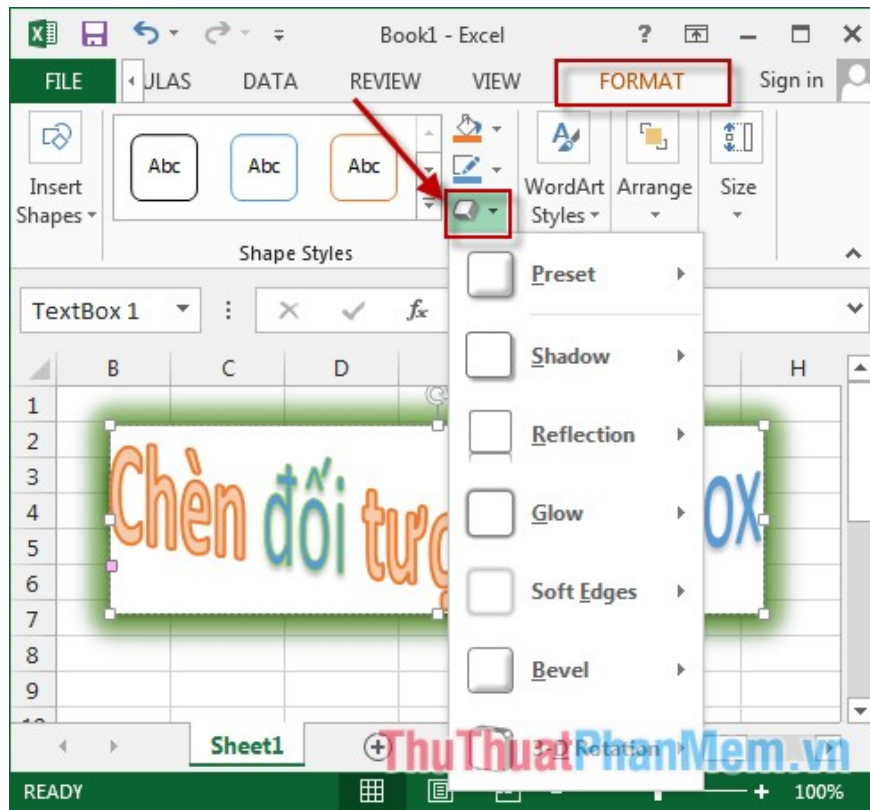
Book1 - Excel

?

FILE ULAS DATA REVIEW VIEW FORMAT Sign in

Insert Shapes

Abc Abc Abc

Shape Styles

WordArt Styles

Arrange

Size

TextBox 1

$f_x$

B C D H

1
2
3
4
5
6
7
8
9

Chèn đối tượ

OX

Preset

Shadow

Reflection

Glow

Soft Edges

Bevel

3-D Rotation

Sheet1

ThuThuatPhanMem.vn

READY

100%